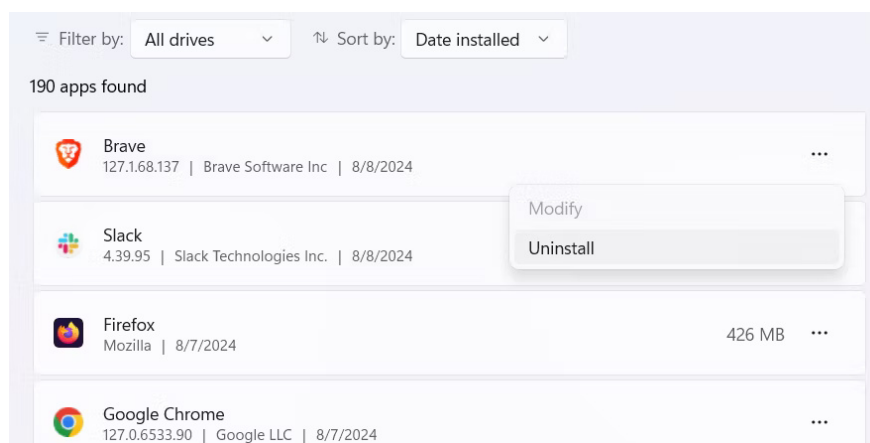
Filter by: All drives Sort by: Date installed

190 apps found

Brave
127.1.68.137 | Brave Software Inc | 8/8/2024

Modify

Uninstall

Slack
4.39.95 | Slack Technologies Inc. | 8/8/2024

Firefox
Mozilla | 8/7/2024
426 MB

Google Chrome
127.0.6533.90 | Google LLC | 8/7/2024